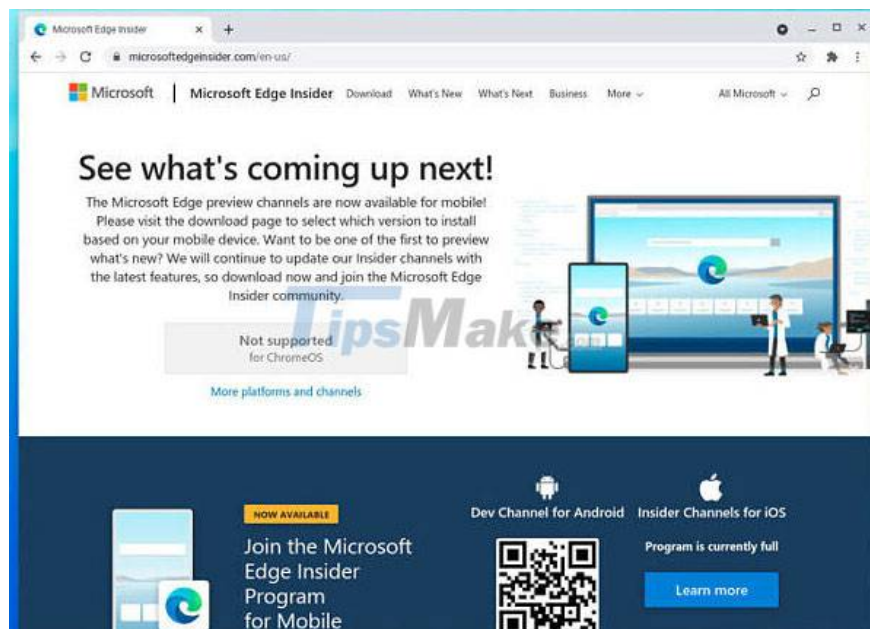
Microsoft Edge Insider ×
microsoftedgeinsider.com/en-us/

Microsoft | Microsoft Edge Insider Download What's New What's Next Business More

All Microsoft

See what's coming up next!

The Microsoft Edge preview channels are now available for mobile! Please visit the download page to select which version to install based on your mobile device. Want to be one of the first to preview what's new? We will continue to update our Insider channels with the latest features, so download now and join the Microsoft Edge Insider community.

Not supported
for ChromeOS

More platforms and channels

TipsMake

NOW AVAILABLE

Join the Microsoft Edge Insider Program for Mobile

Dev Channel for Android

Insider Channels for iOS

Program is currently full

Learn more